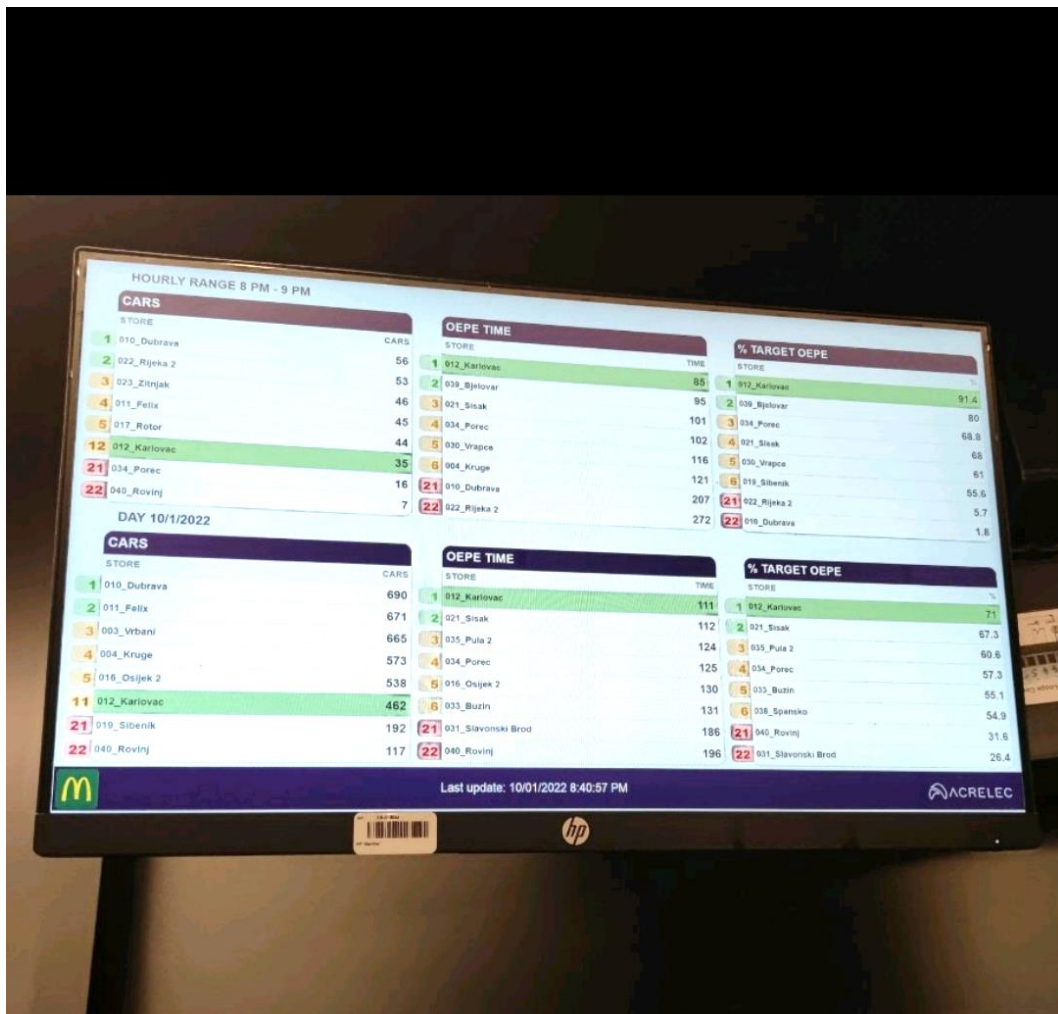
HOURLY RANGE 8 PM - 9 PM

CARS

| STORE | CARS |
|---|---|
| 1 010_Dubrava | 56 |
| 2 022_Rijeka 2 | 53 |
| 3 023_Zitnjak | 46 |
| 4 011_Felix | 45 |
| 5 017_Rotor | 44 |
| 12 012_Karlovac | 35 |
| 21 034_Porec | 16 |
| 22 040_Rovinj | 7 |

OEPE TIME

| STORE | TIME |
|---|---|
| 1 012_Karlovac | 85 |
| 2 039_Bjelovar | 95 |
| 3 021_Sisak | 101 |
| 4 034_Porec | 102 |
| 5 030_Vrapce | 116 |
| 6 004_Kruge | 121 |
| 21 010_Dubrava | 207 |
| 22 022_Rijeka 2 | 272 |

% TARGET OEPE

| STORE | % |
|---|---|
| 1 012_Karlovac | 91.4 |
| 2 039_Bjelovar | 80 |
| 3 034_Porec | 68.8 |
| 4 021_Sisak | 68 |
| 5 030_Vrapce | 61 |
| 6 019_Sibenik | 55.6 |
| 21 022_Rijeka 2 | 5.7 |
| 22 010_Dubrava | 1.8 |

DAY 10/1/2022

CARS

| STORE | CARS |
|---|---|
| 1 010_Dubrava | 690 |
| 2 011_Felix | 671 |
| 3 003_Vrbani | 665 |
| 4 004_Kruge | 573 |
| 5 016_Osijek 2 | 538 |
| 11 012_Karlovac | 462 |
| 21 019_Sibenik | 192 |
| 22 040_Rovinj | 117 |

OEPE TIME

| STORE | TIME |
|---|---|
| 1 012_Karlovac | 111 |
| 2 021_Sisak | 112 |
| 3 035_Pula 2 | 124 |
| 4 034_Porec | 125 |
| 5 016_Osijek 2 | 130 |
| 6 033_Buzin | 131 |
| 21 031_Slavonski Brod | 186 |
| 22 040_Rovinj | 196 |

% TARGET OEPE

| STORE | % |
|---|---|
| 1 012_Karlovac | 71 |
| 2 021_Sisak | 67.3 |
| 3 035_Pula 2 | 60.6 |
| 4 034_Porec | 57.3 |
| 5 033_Buzin | 55.1 |
| 6 038_Spansko | 54.9 |
| 21 040_Rovinj | 31.6 |
| 22 031_Slavonski Brod | 26.4 |

M Last update: 10/01/2022 8:40:57 PM ACRELEC

hp